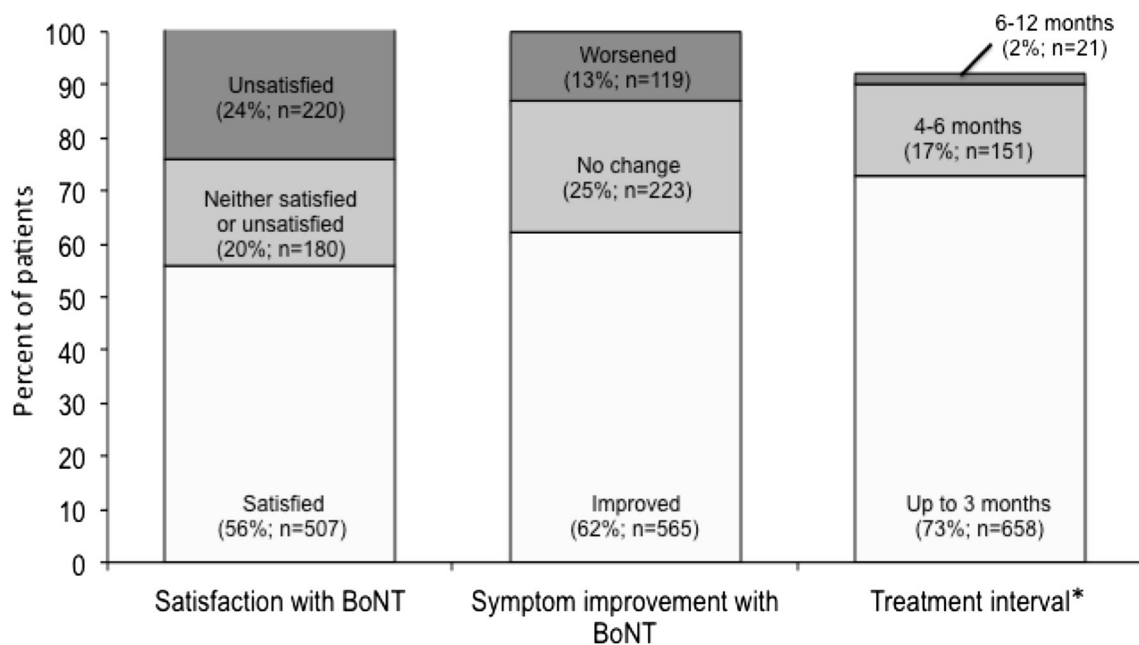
100
90
80
70
60
50
40
30
20
10
0

Percent of patients

Unsatisfied
(24%; n=220)

Neither satisfied or unsatisfied
(20%; n=180)

Satisfied
(56%; n=507)

Worsened
(13%; n=119)

No change
(25%; n=223)

Improved
(62%; n=565)

6-12 months
(2%; n=21)

4-6 months
(17%; n=151)

Up to 3 months
(73%; n=658)

Satisfaction with BoNT

Symptom improvement with BoNT

Treatment interval*